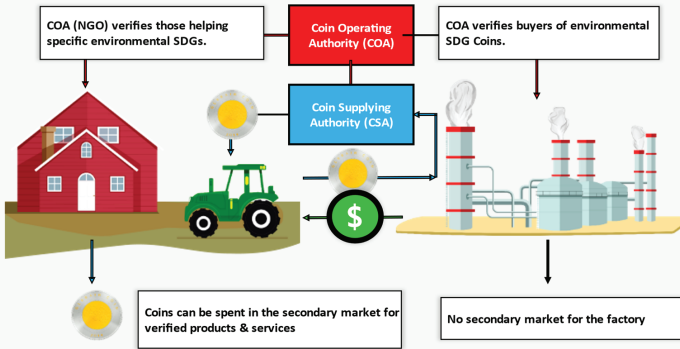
COA (NGO) verifies those helping specific environmental SDGs.

Coin Operating Authority (COA)

COA verifies buyers of environmental SDG Coins.

Coin Supplying Authority (CSA)

$

Coins can be spent in the secondary market for verified products & services

No secondary market for the factory